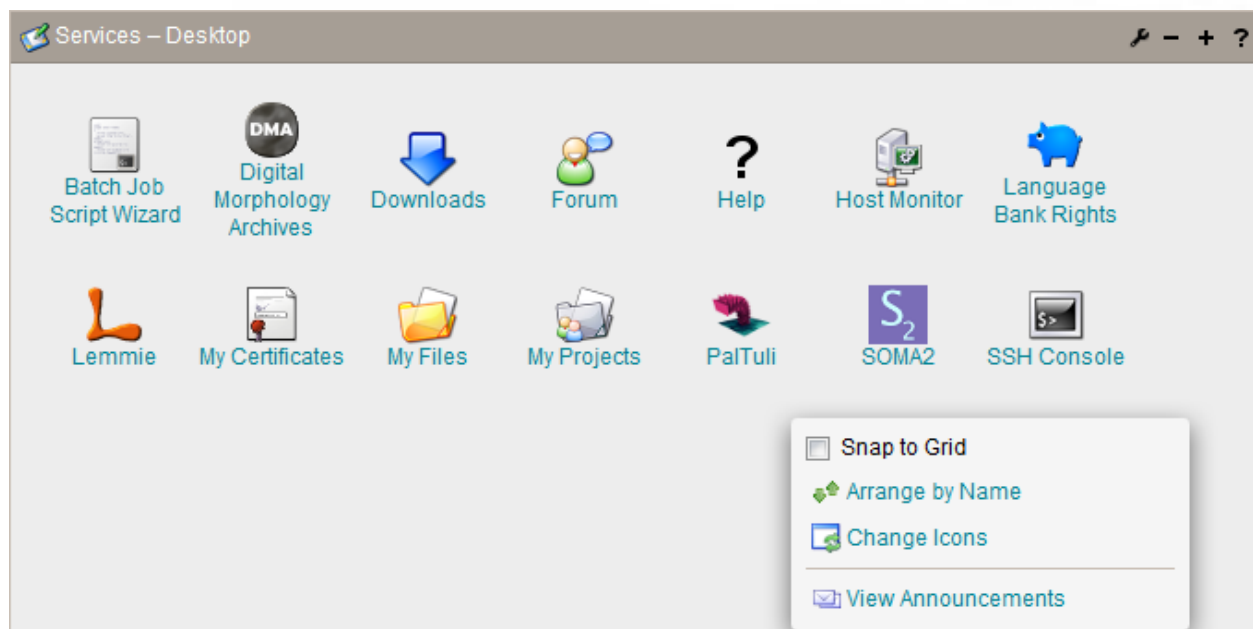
Services – Desktop

– + ?

DMA

Batch Job Script Wizard

Digital Morphology Archives

Downloads

Forum

?

Help

Host Monitor

Language Bank Rights

Lemmie

My Certificates

My Files

My Projects

PalTuli

$S_2$

SOMA2

$>

SSH Console

Snap to Grid

Arrange by Name

Change Icons

View Announcements